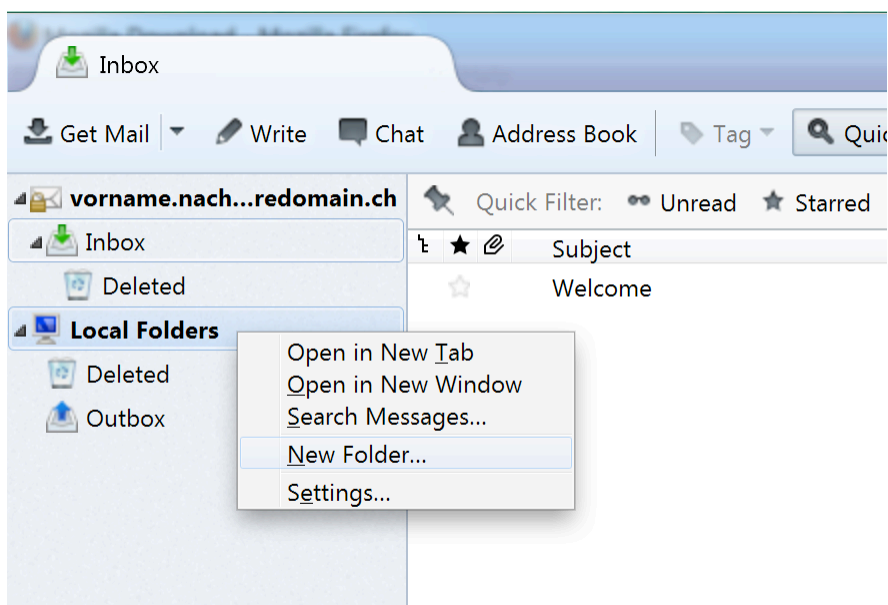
Inbox

Get Mail Write Chat Address Book Tag Quic

vorname.nach...redomain.ch
Inbox
Deleted
Local Folders
Deleted
Outbox

Quick Filter: Unread Starred

Subject
Welcome

Open in New Tab
Open in New Window
Search Messages...
New Folder...
Settings...